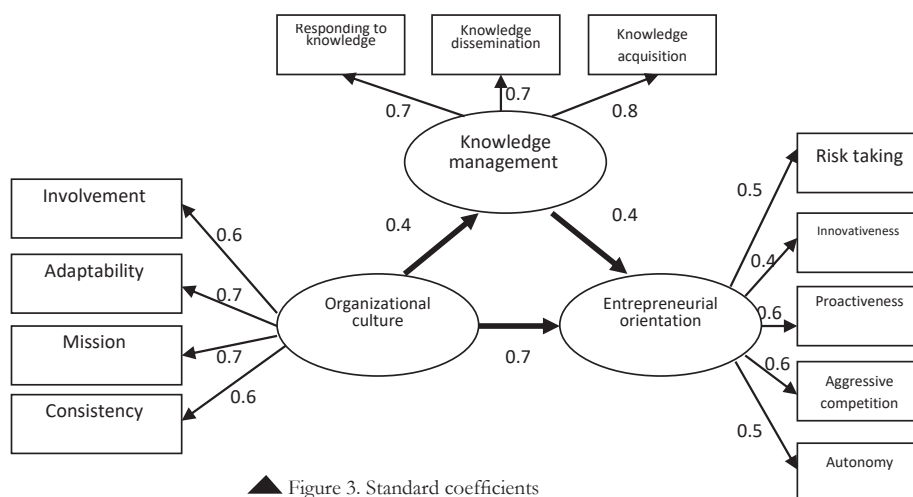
Responding to knowledge

Knowledge dissemination

Knowledge acquisition

0.7

0.7

0.8

Knowledge management

Risk taking

0.5

Involvement

0.6

0.4

0.4

Innovativeness

0.4

Adaptability

0.7

Organizational culture

Entrepreneurial orientation

0.6

Proactiveness

Mission

0.7

0.7

0.6

Aggressive competition

Consistency

0.6

0.5

Autonomy

Figure 3. Standard coefficients